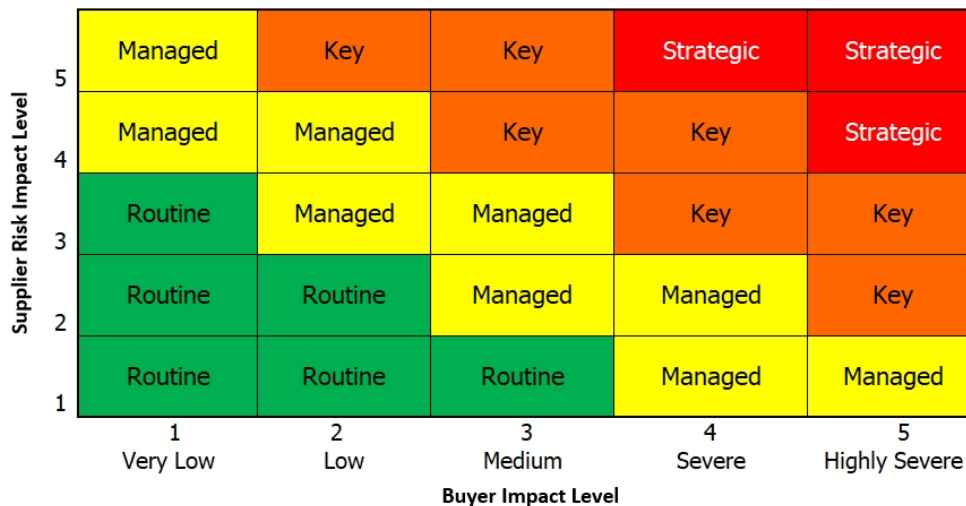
Supplier Risk Impact Level

| | 1 Very Low | 2 Low | 3 Medium | 4 Severe | 5 Highly Severe |
|---|---|---|---|---|---|
| 5 | Managed | Key | Key | Strategic | Strategic |
| 4 | Managed | Managed | Key | Key | Strategic |
| 3 | Routine | Managed | Managed | Key | Key |
| 2 | Routine | Routine | Managed | Managed | Key |
| 1 | Routine | Routine | Routine | Managed | Managed |

Buyer Impact Level